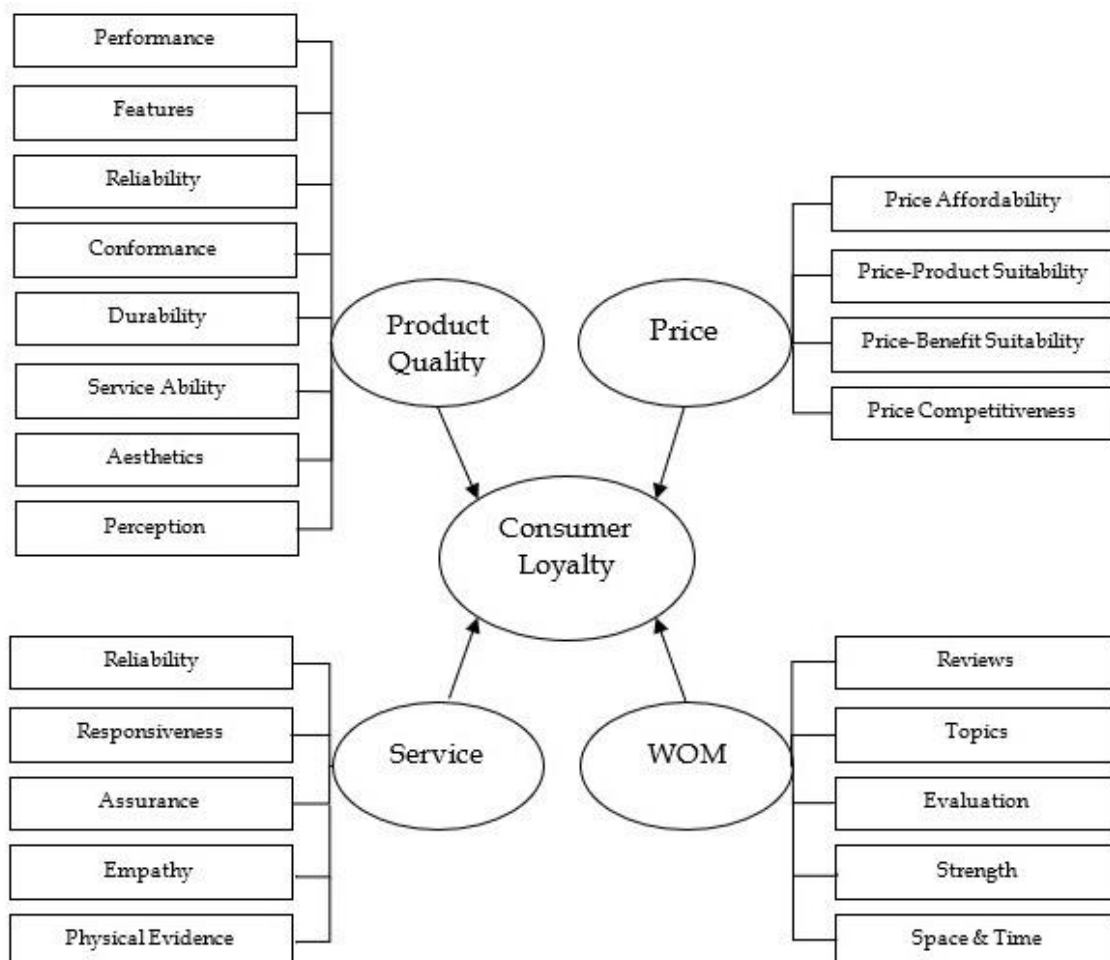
Performance

Features

Reliability

Conformance

Durability

Service Ability

Aesthetics

Perception

Product Quality

Price

Price Affordability

Price-Product Suitability

Price-Benefit Suitability

Price Competitiveness

Consumer Loyalty

Reliability

Responsiveness

Assurance

Empathy

Physical Evidence

Service

WOM

Reviews

Topics

Evaluation

Strength

Space & Time